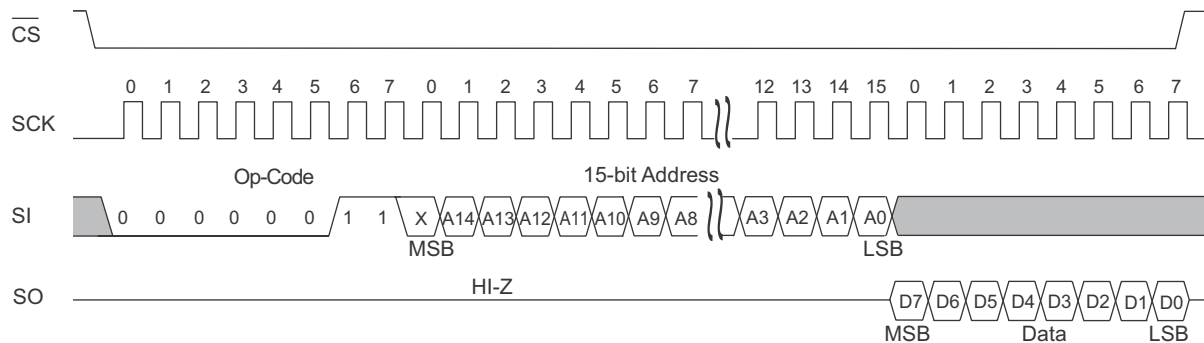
$\overline{CS}$

0 1 2 3 4 5 6 7 0 1 2 3 4 5 6 7 12 13 14 15 0 1 2 3 4 5 6 7

SCK

Op-Code

15-bit Address

SI 0 0 0 0 0 0 1 1 X A14 A13 A12 A11 A10 A9 A8 A3 A2 A1 A0

MSB LSB

SO HI-Z D7 D6 D5 D4 D3 D2 D1 D0

MSB Data LSB